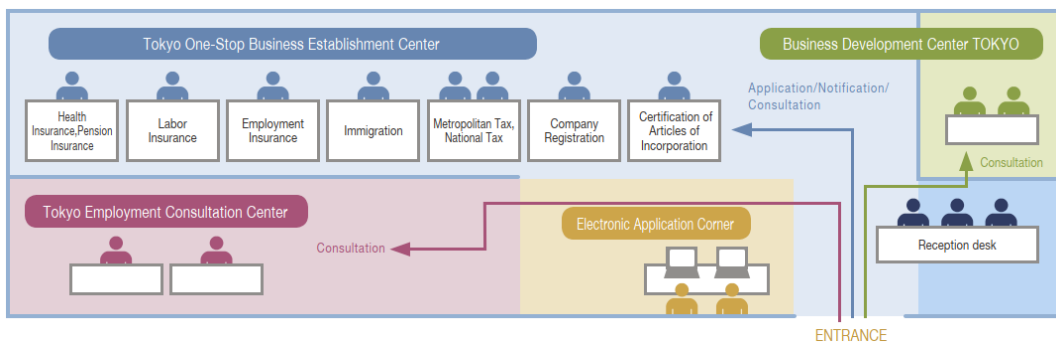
Tokyo One-Stop Business Establishment Center

Health Insurance,Pension Insurance

Labor Insurance

Employment Insurance

Immigration

Metropolitan Tax, National Tax

Company Registration

Certification of Articles of Incorporation

Application/Notification/ Consultation

Business Development Center TOKYO

Consultation

Tokyo Employment Consultation Center

Consultation

Electronic Application Corner

Reception desk

ENTRANCE